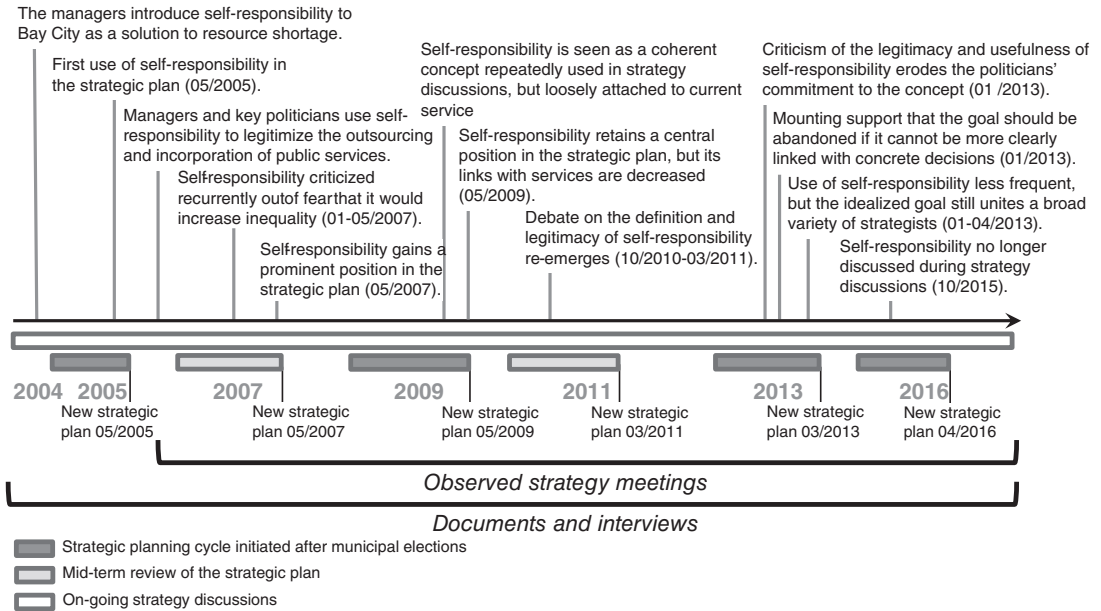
The managers introduce self-responsibility to Bay City as a solution to resource shortage.

First use of self-responsibility in the strategic plan (05/2005).

Managers and key politicians use self-responsibility to legitimize the outsourcing and incorporation of public services.

Self-responsibility criticized recurrently outof fearthat it would increase inequality (01-05/2007).

Self-responsibility gains a prominent position in the strategic plan (05/2007).

Self-responsibility is seen as a coherent concept repeatedly used in strategy discussions, but loosely attached to current service

Self-responsibility retains a central position in the strategic plan, but its links with services are decreased (05/2009).

Debate on the definition and legitimacy of self-responsibility re-emerges (10/2010-03/2011).

Criticism of the legitimacy and usefulness of self-responsibility erodes the politicians' commitment to the concept (01 /2013).

Mounting support that the goal should be abandoned if it cannot be more clearly linked with concrete decisions (01/2013).

Use of self-responsibility less frequent, but the idealized goal still unites a broad variety of strategists (01-04/2013).

Self-responsibility no longer discussed during strategy discussions (10/2015).

2004 2005 2007 2009 2011 2013 2016

New strategic plan 05/2005

New strategic plan 05/2007

New strategic plan 05/2009

New strategic plan 03/2011

New strategic plan 03/2013

New strategic plan 04/2016

Observed strategy meetings

Documents and interviews

Strategic planning cycle initiated after municipal elections

Mid-term review of the strategic plan

On-going strategy discussions